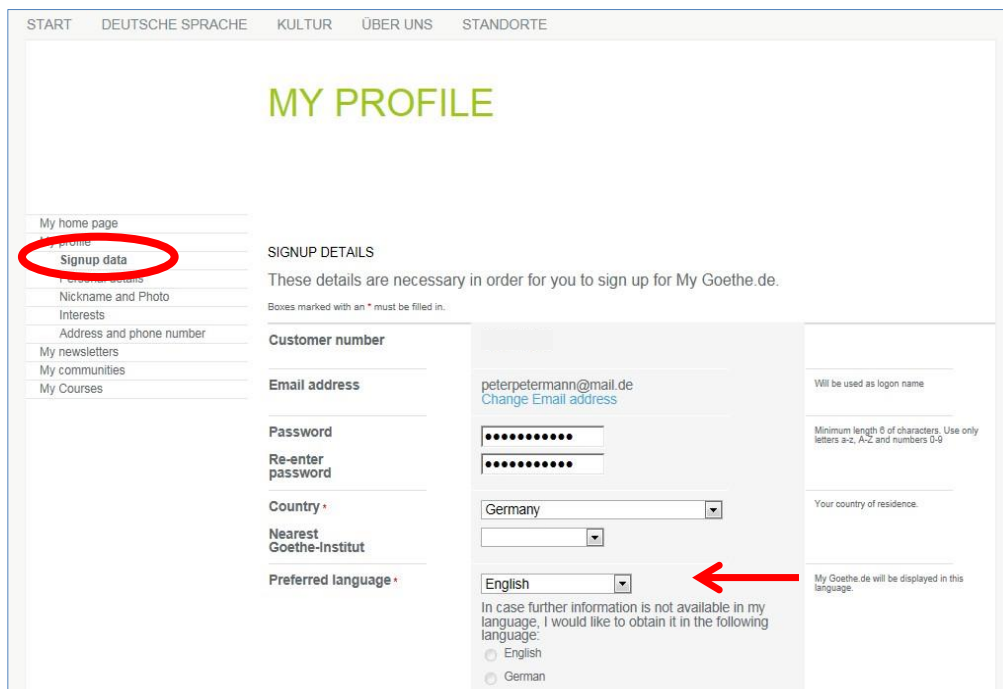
START DEUTSCHE SPRACHE KULTUR ÜBER UNS STANDORTE

MY PROFILE

My home page
My profile
Signup data
Personal details
Nickname and Photo
Interests
Address and phone number
My newsletters
My communities
My Courses

SIGNUP DETAILS

These details are necessary in order for you to sign up for My Goethe.de.

Boxes marked with an * must be filled in.

| | | |
|---|---|---|
| Customer number | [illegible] | |
| Email address | peterpetermann@mail.de Change Email address | Will be used as logon name |
| Password | ●●●●●●●●●●● | Minimum length 6 of characters. Use only letters a-z, A-Z and numbers 0-9 |
| Re-enter password | ●●●●●●●●●●● | |
| Country * | Germany | Your country of residence. |
| Nearest Goethe-Institut | | |
| Preferred language * | English | My Goethe.de will be displayed in this language. |

In case further information is not available in my language, I would like to obtain it in the following language:
English
German